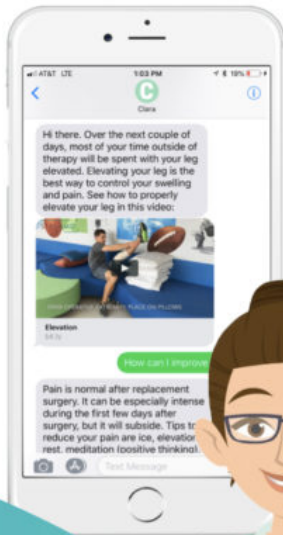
AT&T LTE
1:03 PM
18%

C
Clara

Hi there. Over the next couple of days, most of your time outside of therapy will be spent with your leg elevated. Elevating your leg is the best way to control your swelling and pain. See how to properly elevate your leg in this video:

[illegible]

Elevation
bit.ly

How can I improve

Pain is normal after replacement surgery. It can be especially intense during the first few days after surgery, but it will subside. Tips to reduce your pain are ice, elevation, rest, meditation (positive thinking),

Text Message